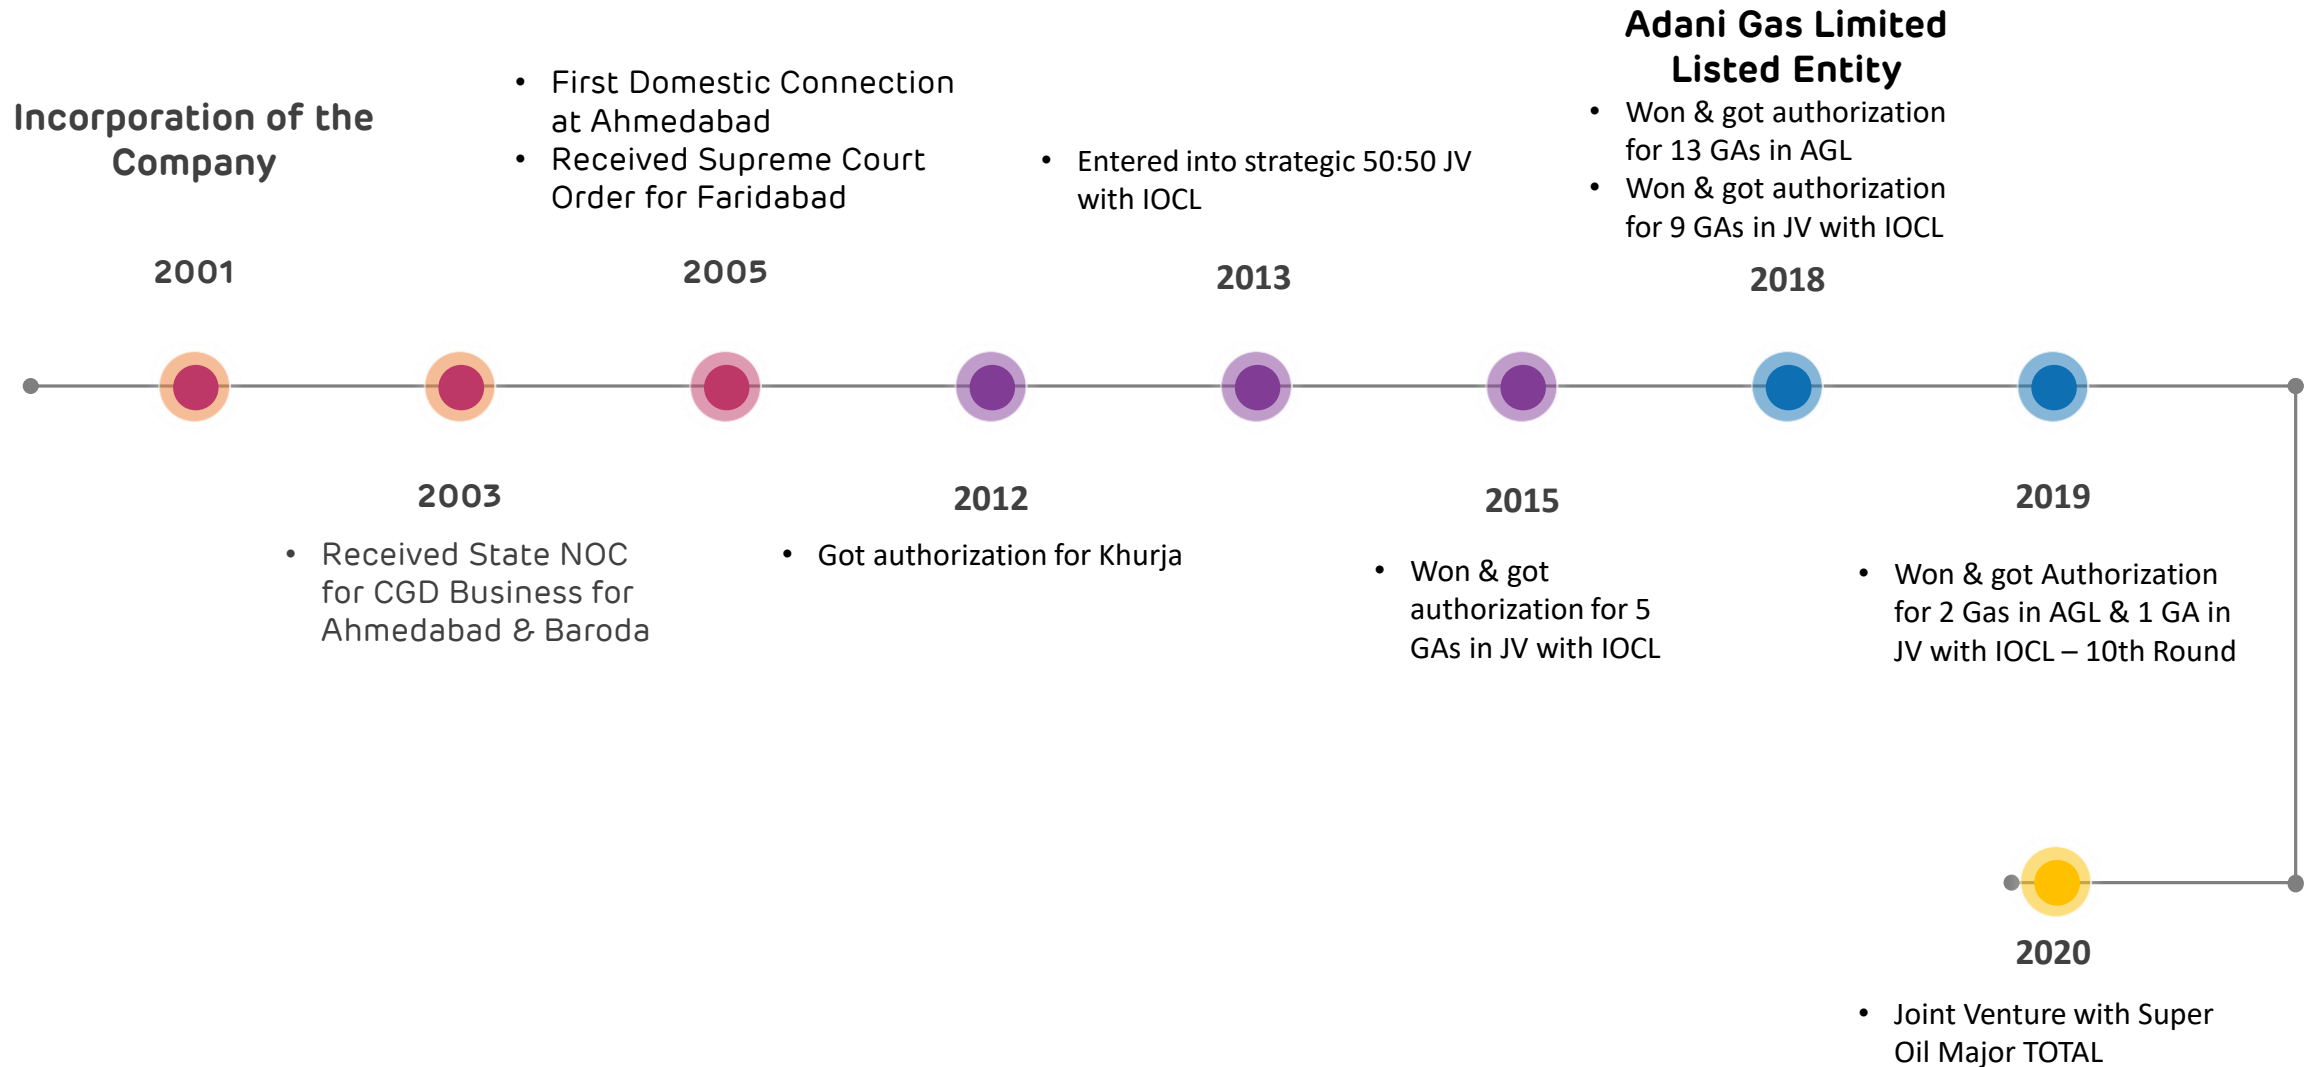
Incorporation of the Company

2001

2003

• Received State NOC for CGD Business for Ahmedabad & Baroda

• First Domestic Connection at Ahmedabad
• Received Supreme Court Order for Faridabad

2005

2012

• Got authorization for Khurja

• Entered into strategic 50:50 JV with IOCL

2013

2015

• Won & got authorization for 5 GAs in JV with IOCL

Adani Gas Limited Listed Entity

• Won & got authorization for 13 GAs in AGL
• Won & got authorization for 9 GAs in JV with IOCL

2018

2019

• Won & got Authorization for 2 Gas in AGL & 1 GA in JV with IOCL – 10th Round

2020

• Joint Venture with Super Oil Major TOTAL